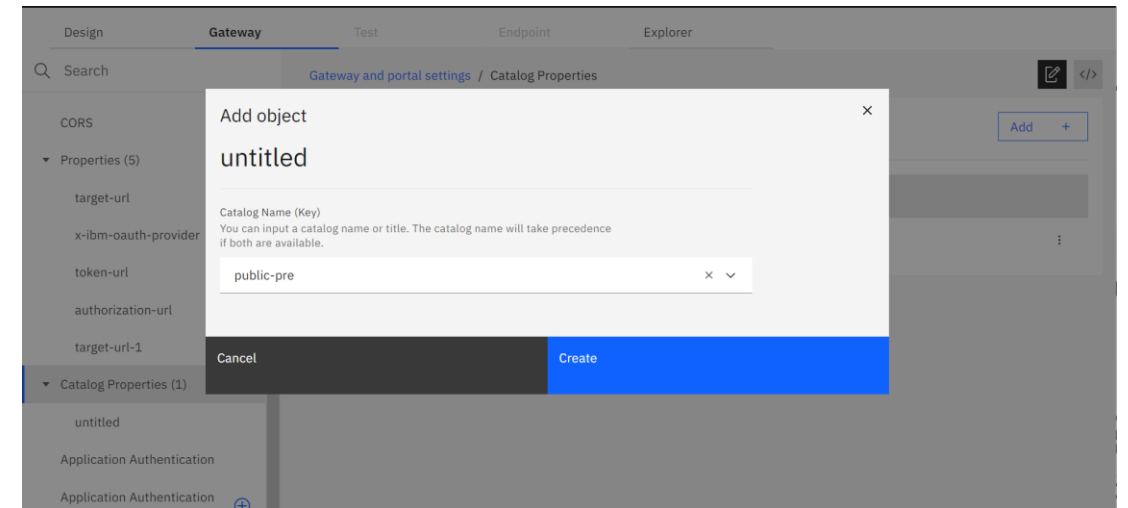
Design Gateway Test Endpoint Explorer

Search

Gateway and portal settings / Catalog Properties

CORS

Properties (5)

target-url

x-ibm-oauth-provider

token-url

authorization-url

target-url-1

Catalog Properties (1)

untitled

Application Authentication

Application Authentication

Add +

Add object

untitled

Catalog Name (Key)

You can input a catalog name or title. The catalog name will take precedence if both are available.

public-pre

Cancel

Create